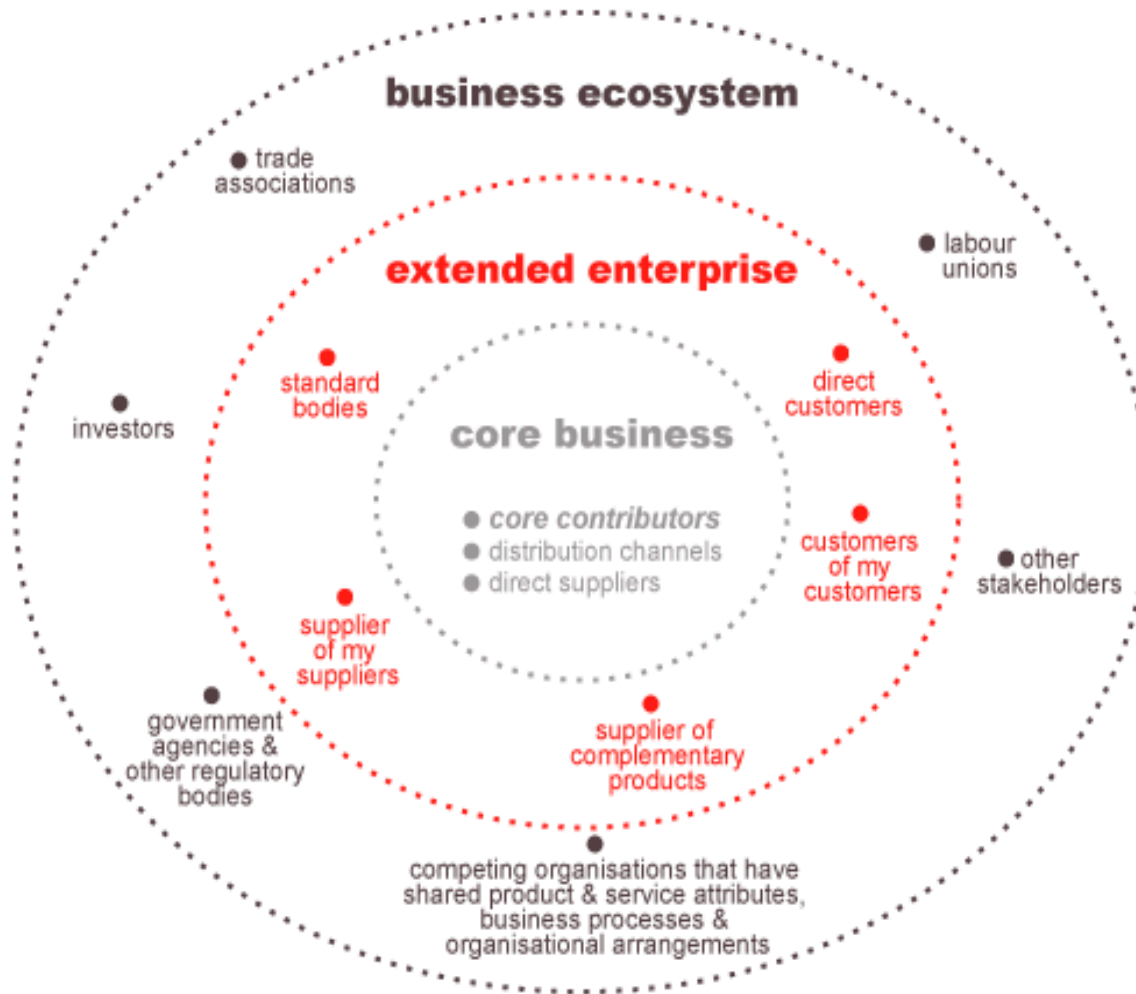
business ecosystem

trade associations

labour unions

extended enterprise

standard bodies

direct customers

investors

core business

core contributors
distribution channels
direct suppliers

customers of my customers

other stakeholders

supplier of my suppliers

government agencies & other regulatory bodies

supplier of complementary products

competing organisations that have shared product & service attributes, business processes & organisational arrangements